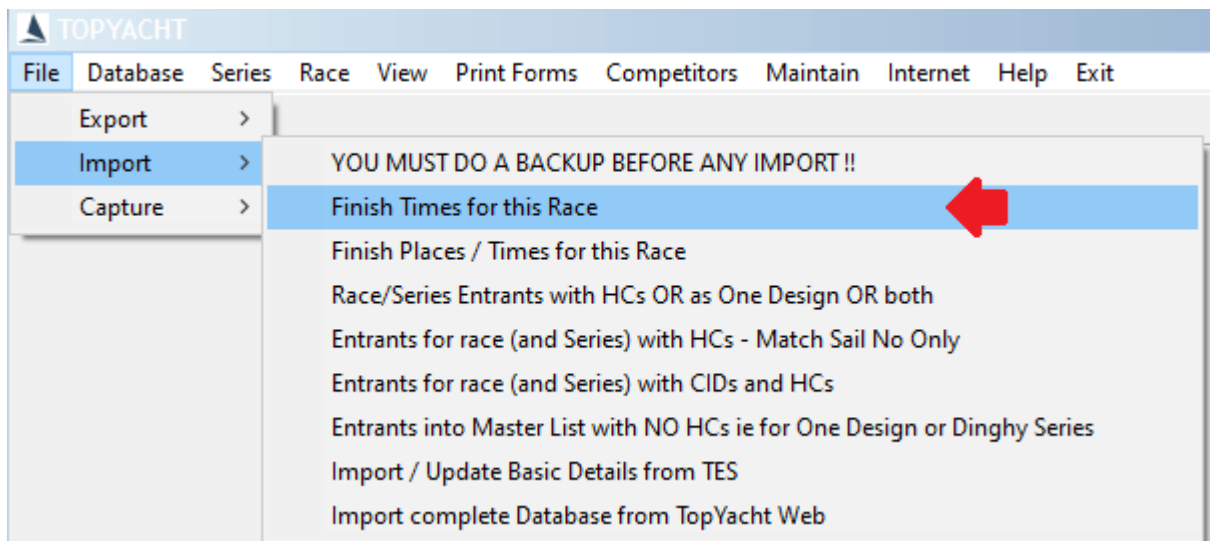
TOPYACHT

File Database Series Race View Print Forms Competitors Maintain Internet Help Exit

Export >
Import >
Capture >

YOU MUST DO A BACKUP BEFORE ANY IMPORT !!
Finish Times for this Race
Finish Places / Times for this Race
Race/Series Entrants with HCs OR as One Design OR both
Entrants for race (and Series) with HCs - Match Sail No Only
Entrants for race (and Series) with CIDs and HCs
Entrants into Master List with NO HCs ie for One Design or Dinghy Series
Import / Update Basic Details from TES
Import complete Database from TopYacht Web